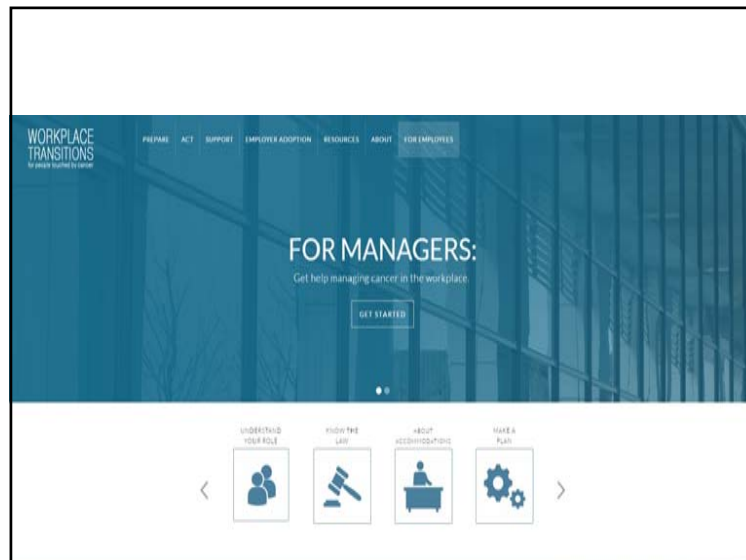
WORKPLACE TRANSITIONS
for people touched by cancer

PREPARE ACT SUPPORT EMPLOYER ADOPTION RESOURCES ABOUT FOR EMPLOYEES

FOR MANAGERS:
Get help managing cancer in the workplace.

GET STARTED

UNDERSTAND YOUR ROLE

KNOW THE LAW

ABOUT ACCOMMODATIONS

MAKE A PLAN